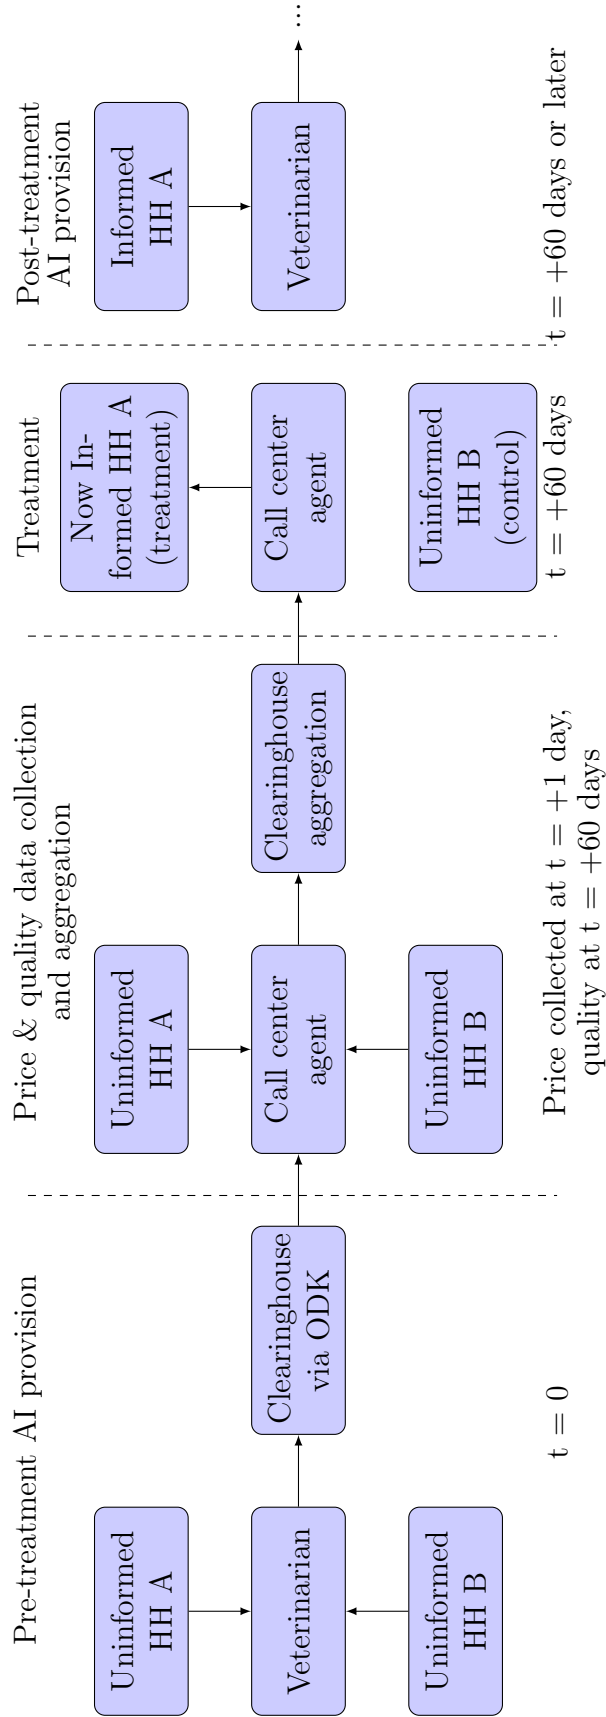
Pre-treatment AI provision

Uninformed HH A

Veterinarian

Uninformed HH B

Clearinghouse via ODK

$t = 0$

Price & quality data collection and aggregation

Uninformed HH A

Call center agent

Uninformed HH B

Clearinghouse aggregation

Price collected at $t = +1$ day, quality at $t = +60$ days

Treatment

Now Informed HH A (treatment)

Call center agent

Uninformed HH B (control)

$t = +60$ days

Post-treatment AI provision

Informed HH A

Veterinarian

...

$t = +60$ days or later